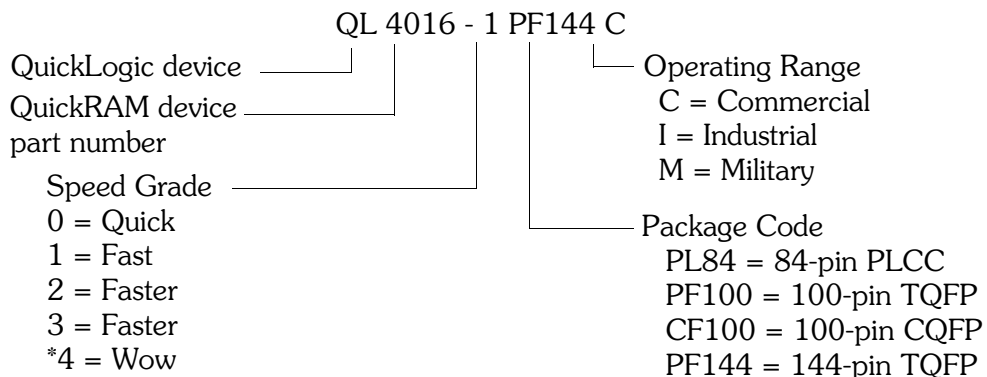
QL 4016 - 1 PF144 C

QuickLogic device

QuickRAM device part number

Speed Grade
0 = Quick
1 = Fast
2 = Faster
3 = Faster
*4 = Wow

Operating Range
C = Commercial
I = Industrial
M = Military

Package Code
PL84 = 84-pin PLCC
PF100 = 100-pin TQFP
CF100 = 100-pin CQFP
PF144 = 144-pin TQFP